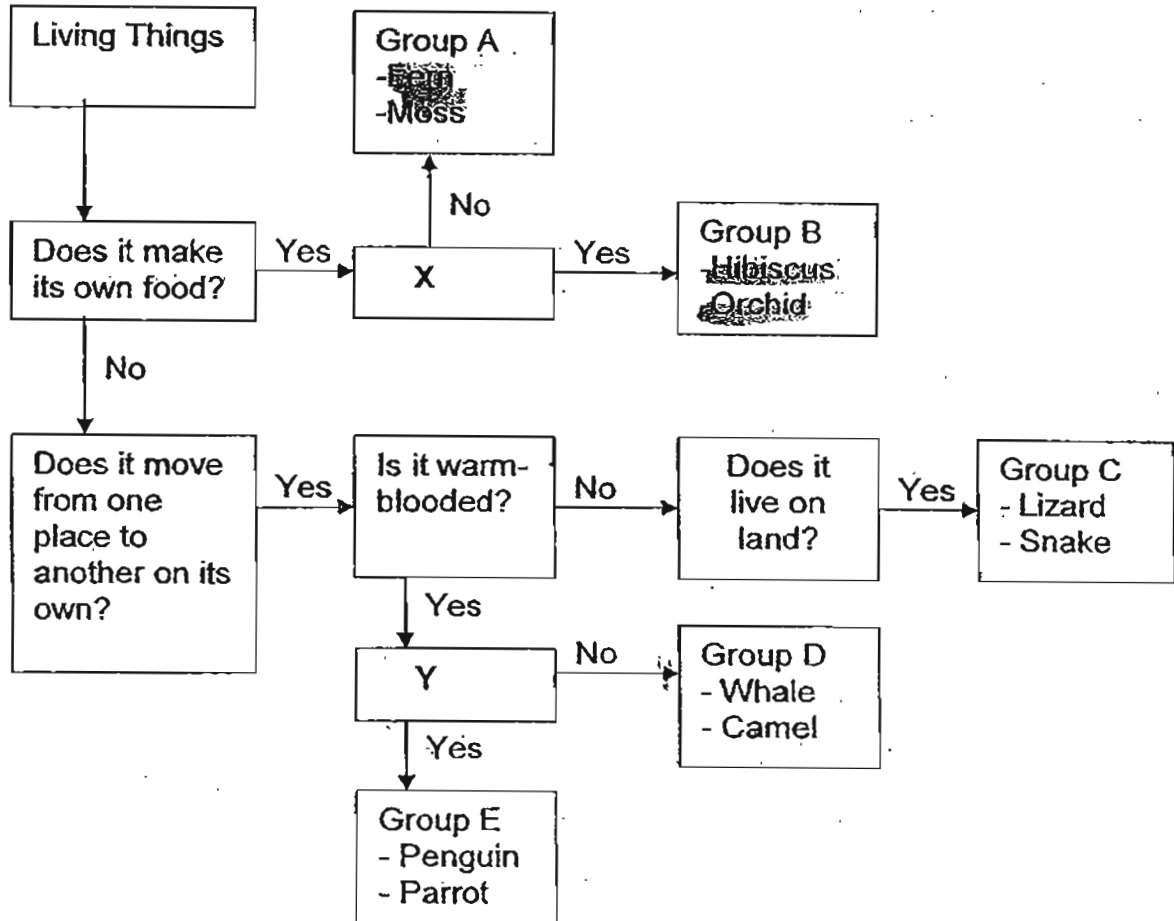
Living Things

Group A
-Fern
-Moss

No

Does it make its own food?

Yes

X

Yes

Group B
-Hibiscus
-Orchid

No

Does it move from one place to another on its own?

Yes

Is it warm-blooded?

No

Does it live on land?

Yes

Group C
- Lizard
- Snake

Yes

Y

No

Group D
- Whale
- Camel

Yes

Group E
- Penguin
- Parrot